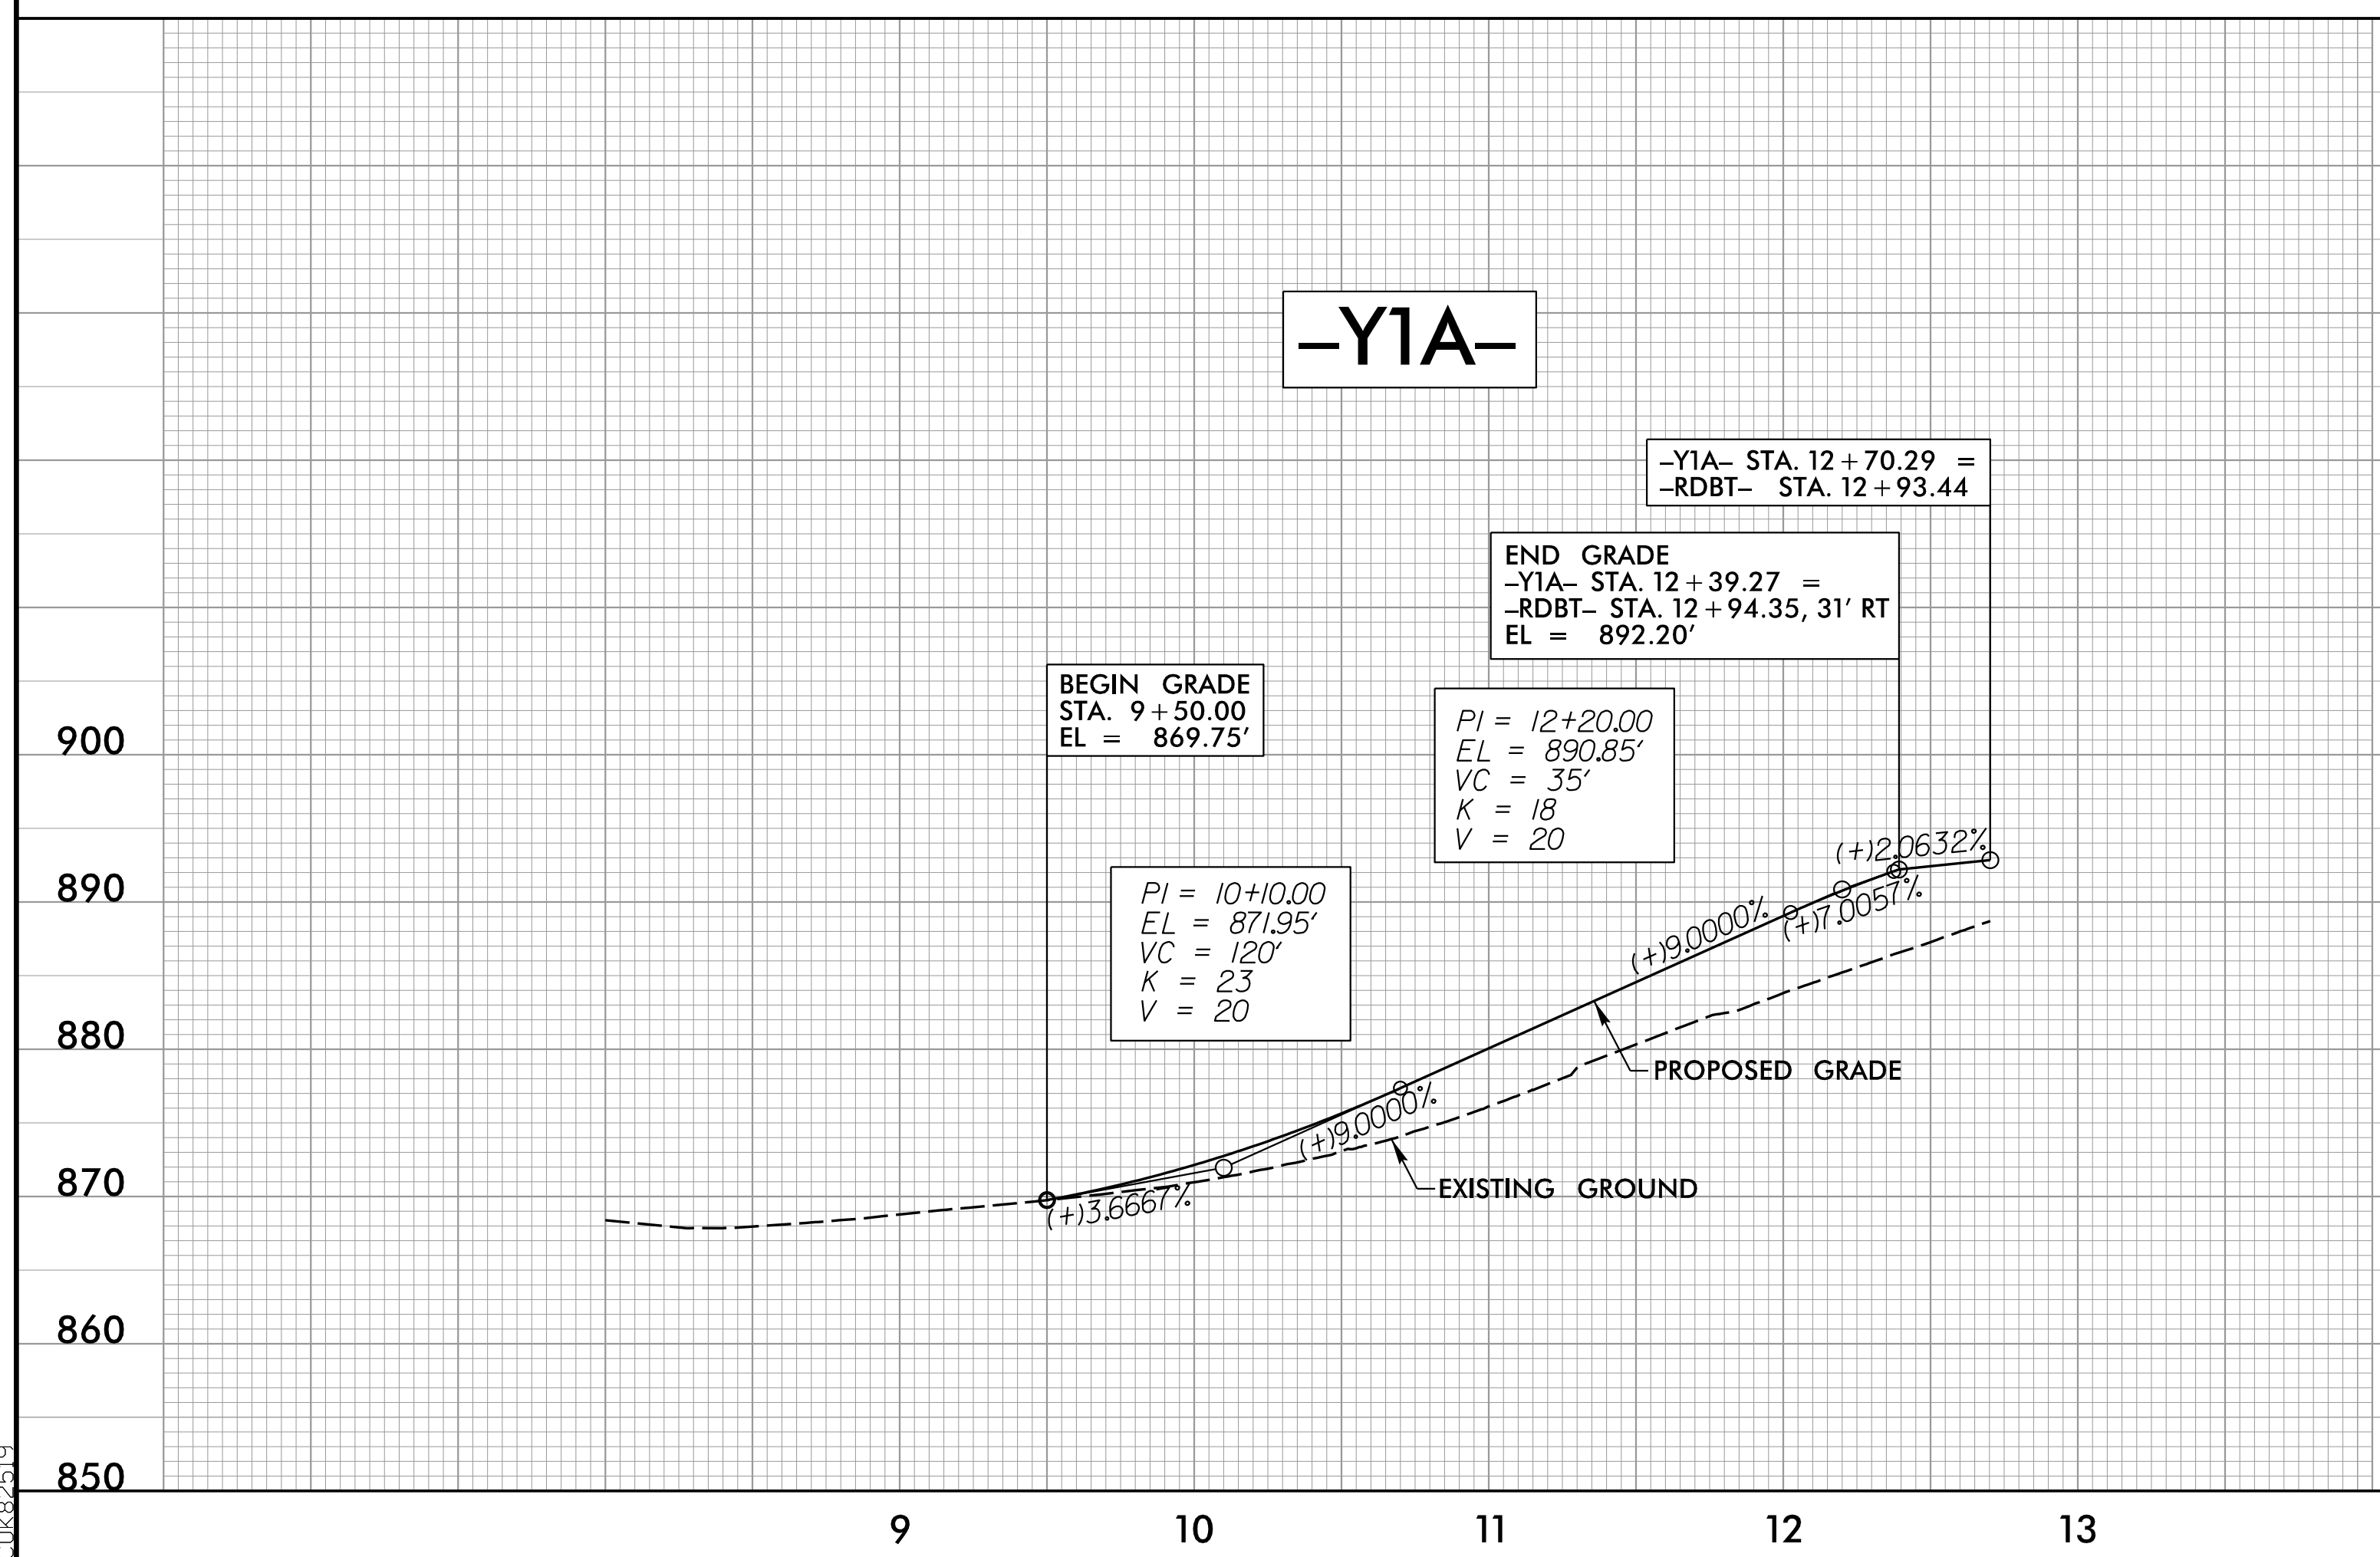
–Y1A–

–Y1A– STA. 12+70.29 =
–RDBT– STA. 12+93.44

END GRADE
–Y1A– STA. 12+39.27 =
–RDBT– STA. 12+94.35, 31′ RT
EL = 892.20′

BEGIN GRADE
STA. 9+50.00
EL = 869.75′

PI = 12+20.00
EL = 890.85′
VC = 35′
K = 18
V = 20

PI = 10+10.00
EL = 871.95′
VC = 120′
K = 23
V = 20

(+)2.0632%
(+)7.0057%
(+)9.0000%
(+)9.0000%
(+)3.6667%

PROPOSED GRADE
EXISTING GROUND

900
890
880
870
860
850

9
10
11
12
13

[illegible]K8259